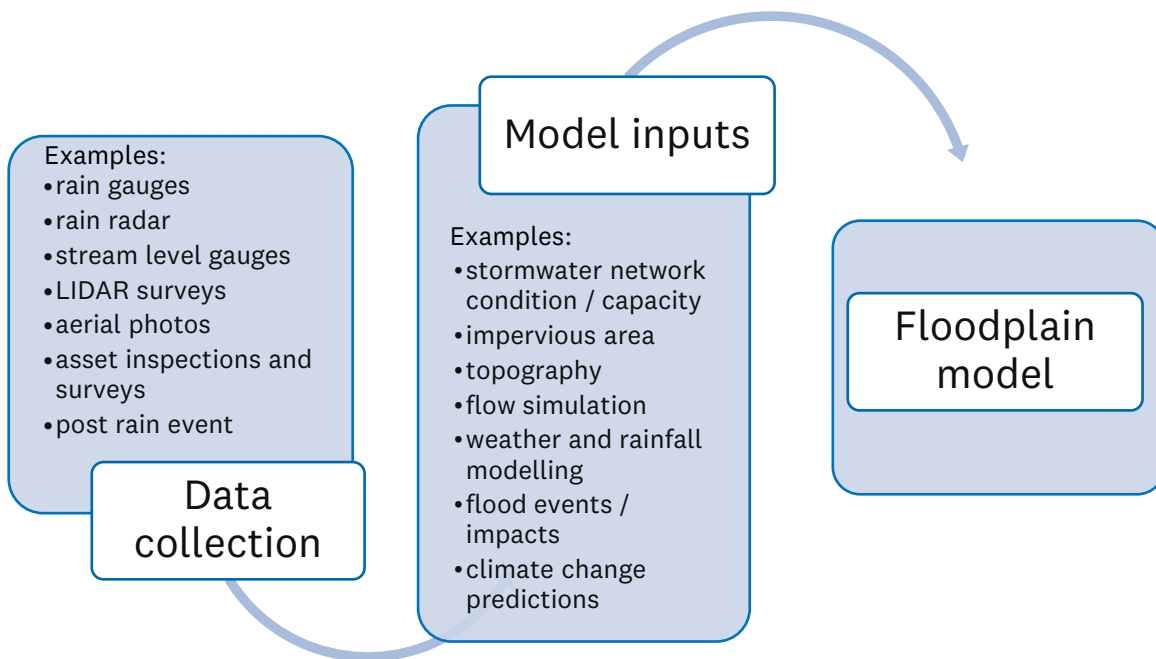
Examples:
•rain gauges
•rain radar
•stream level gauges
•LIDAR surveys
•aerial photos
•asset inspections and surveys
•post rain event

Data collection

Model inputs

Examples:
•stormwater network condition / capacity
•impervious area
•topography
•flow simulation
•weather and rainfall modelling
•flood events / impacts
•climate change predictions

Floodplain model